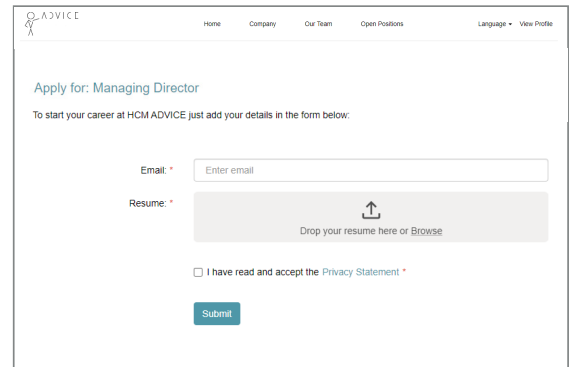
ADVICE

Home Company Our Team Open Positions

Language ▾ View Profile

Apply for: Managing Director

To start your career at HCM ADVICE just add your details in the form below:

Email: *

Enter email

Resume: *

Drop your resume here or Browse

I have read and accept the Privacy Statement *

Submit